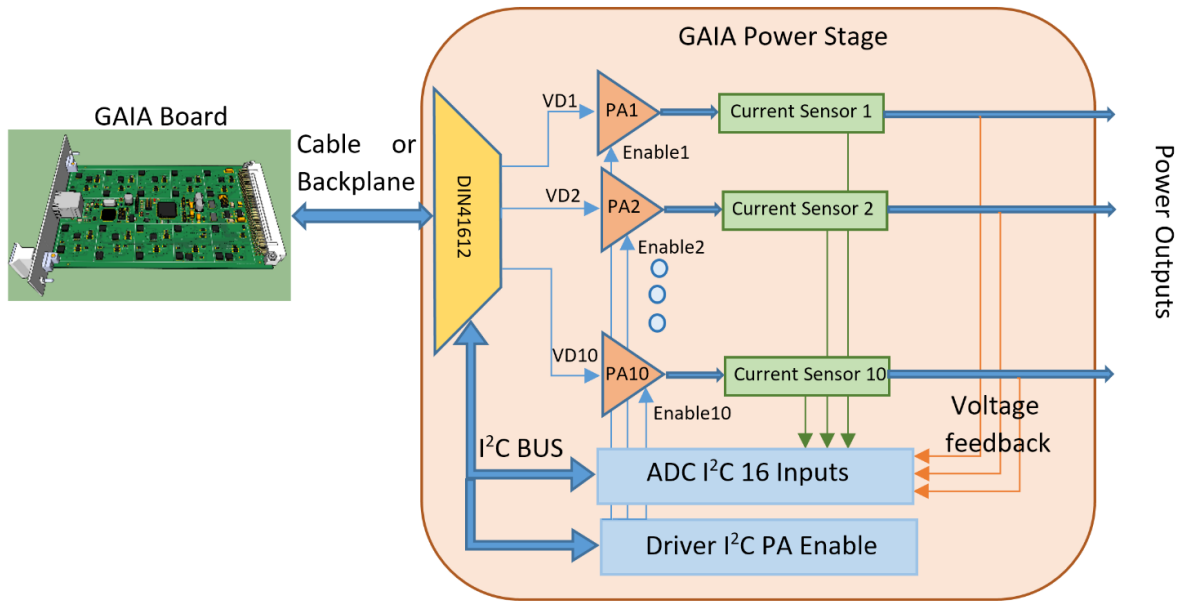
GAIA Power Stage

GAIA Board

Cable or Backplane

DIN41612

VD1
PA1
Enable1
Current Sensor 1

VD2
PA2
Enable2
Current Sensor 2

VD10
PA10
Enable10
Current Sensor 10

Power Outputs

Voltage feedback

I$^2$C BUS

ADC I$^2$C 16 Inputs

Driver I$^2$C PA Enable